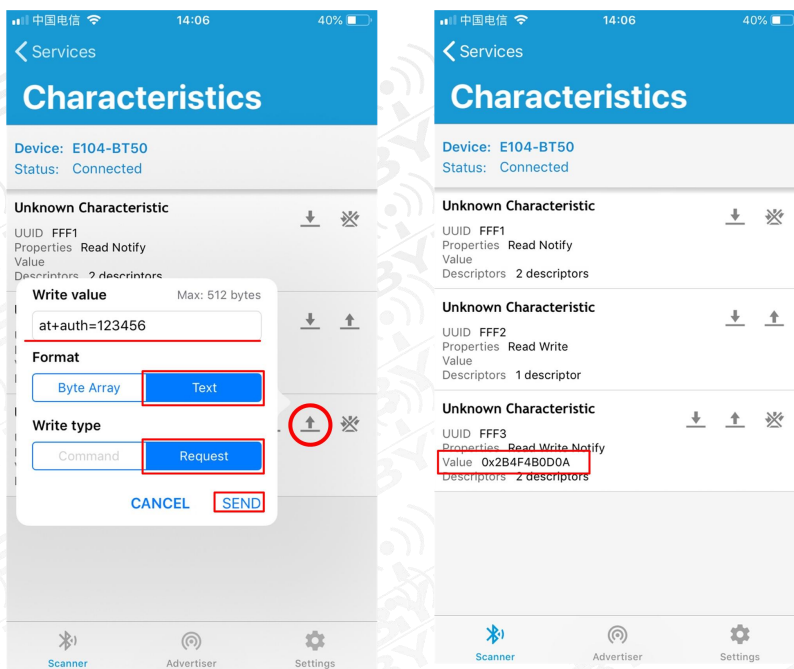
中国电信 14:06 40%

Services

Characteristics

Device: E104-BT50
Status: Connected

Unknown Characteristic
UUID FFF1
Properties Read Notify
Value
Descriptors 2 descriptors

Write value Max: 512 bytes

at+auth=123456

Format

Byte Array Text

Write type

Command Request

CANCEL SEND

Scanner Advertiser Settings

中国电信 14:06 40%

Services

Characteristics

Device: E104-BT50
Status: Connected

Unknown Characteristic
UUID FFF1
Properties Read Notify
Value
Descriptors 2 descriptors

Unknown Characteristic
UUID FFF2
Properties Read Write
Value
Descriptors 1 descriptor

Unknown Characteristic
UUID FFF3
Properties Read Write Notify
Value 0x2B4F4B0D0A
Descriptors 2 descriptors

Scanner Advertiser Settings